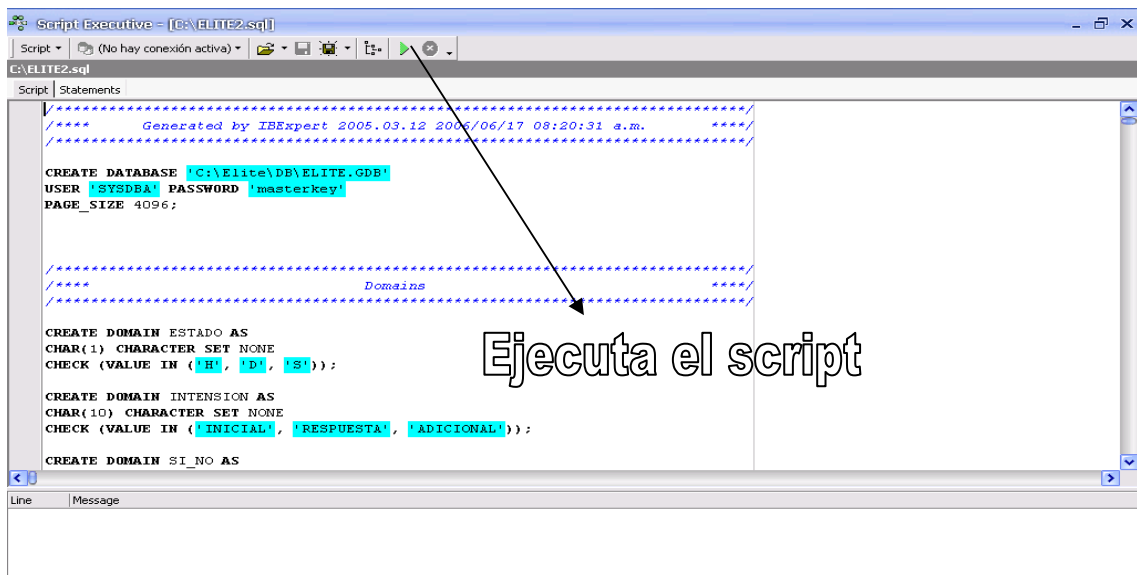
Script Executive - [C:\ELITE2.sql]

Script ▾ (No hay conexión activa) ▾

C:\ELITE2.sql

Script | Statements

/******************************************************************************/
/****       Generated by IBExpert 2005.03.12 2006/06/17 08:20:31 a.m.      ****/
/******************************************************************************/

CREATE DATABASE 'C:\Elite\DB\ELITE.GDB'
USER 'SYSDBA' PASSWORD 'masterkey'
PAGE_SIZE 4096;

/******************************************************************************/
/****                              Domains                                 ****/
/******************************************************************************/

CREATE DOMAIN ESTADO AS
CHAR(1) CHARACTER SET NONE
CHECK (VALUE IN ('H', 'D', 'S'));

CREATE DOMAIN INTENSION AS
CHAR(10) CHARACTER SET NONE
CHECK (VALUE IN ('INICIAL', 'RESPUESTA', 'ADICIONAL'));

CREATE DOMAIN SI_NO AS

Ejecuta el script

Line | Message